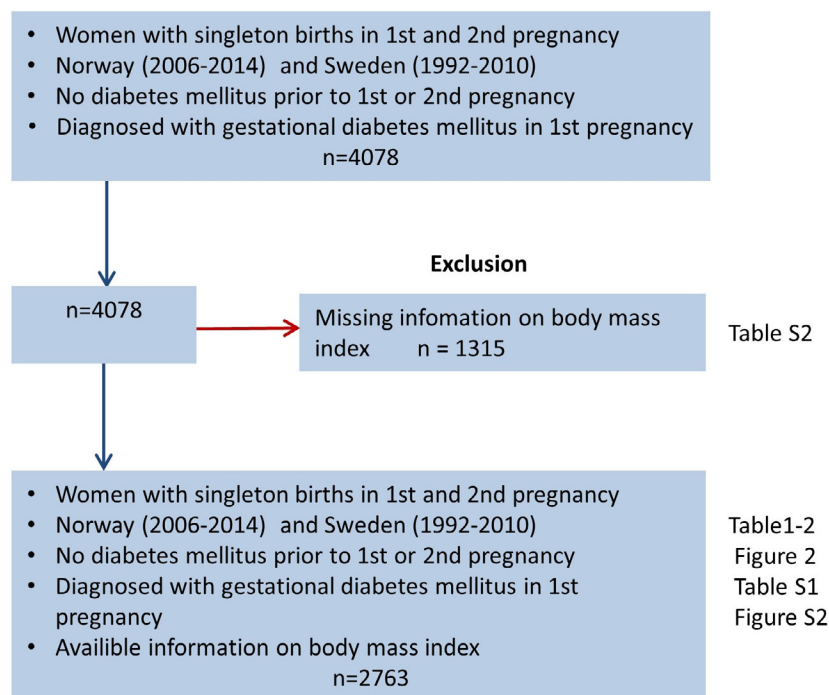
- Women with singleton births in 1st and 2nd pregnancy
- Norway (2006-2014) and Sweden (1992-2010)
- No diabetes mellitus prior to 1st or 2nd pregnancy
- Diagnosed with gestational diabetes mellitus in 1st pregnancy

n=4078

Exclusion

n=4078

Missing infomation on body mass index n = 1315

Table S2

- Women with singleton births in 1st and 2nd pregnancy
- Norway (2006-2014) and Sweden (1992-2010)
- No diabetes mellitus prior to 1st or 2nd pregnancy
- Diagnosed with gestational diabetes mellitus in 1st pregnancy
- Availible information on body mass index

n=2763

Table1-2
Figure 2
Table S1
Figure S2